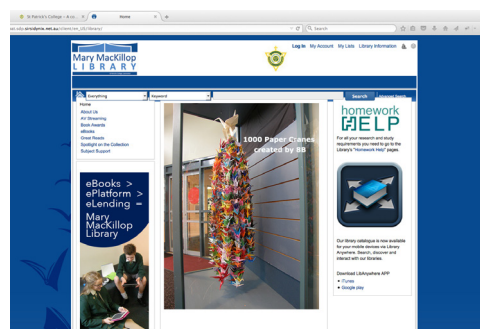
St Patrick's College – A co ×
Home ×
+
net.edu.stnickmle.net.au/client/en_GB/library/
Search

Mary MacKillop
LIBRARY

Log In My Account My Lists Library Information

Everything
Keyword
Search
Advanced Search

Home
About Us
Art Streaming
Book Awards
eBooks
Great Reads
Spotlight on the Collection
Subject Support

eBooks >
ePlatform >
eLending =
Mary MacKillop Library

1000 Paper Cranes created by 8B

homework HELP

For all your research and study requirements you need to go to the Library's "Homework Help" pages.

Our library catalogue is now available for your mobile devices via Library Anywhere. Search, discover and interact with our libraries.

Download LibAnywhere APP
• iTunes
• Google play